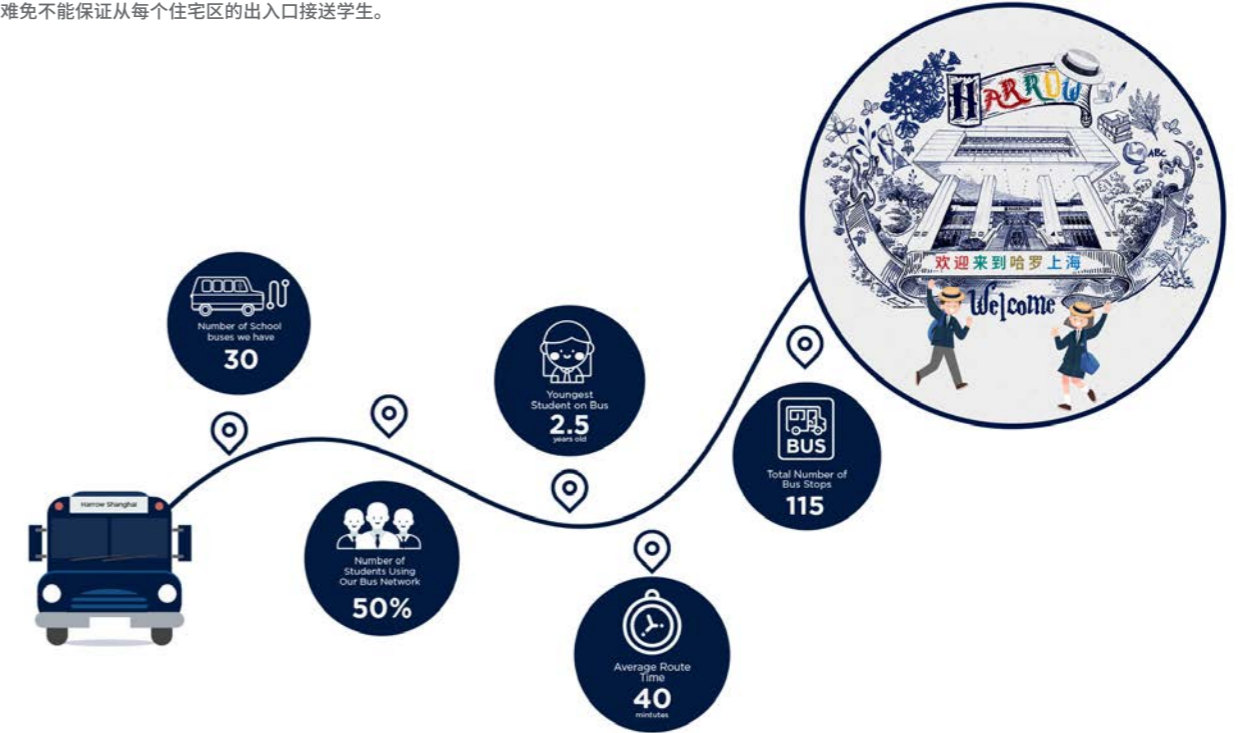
难免不能保证从每个住宅区的出入口接送学生。

HARROW

ABC

欢迎来到哈罗上海

Welcome

Number of School buses we have
30

Youngest Student on Bus
2.5
years old

BUS
Total Number of Bus Stops
115

Harrow Shanghai

Number of Students Using Our Bus Network
50%

Average Route Time
40
mintutes